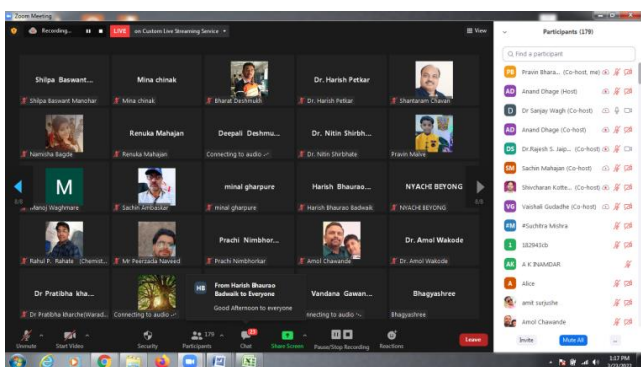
Zoom Meeting

Recording... LIVE on Custom Live Streaming Service

View

Shilpa Baswant...
Shilpa Baswant Manohar

Mina chinak
Mina chinak

Bharat Deshmukh

Dr. Harish Petkar
Dr. Harish Petkar

Shantaram Chavan

Namisha Bagde

Renuka Mahajan
Renuka Mahajan

Deepali Deshmu...
Connecting to audio

Dr. Nitin Shirbh...
Dr. Nitin Shirbhate

Pravin Maive

M
Manoj Waghmare

Sachin Ambadkar

minal gharpure
minal gharpure

Harish Bhaurao...
Harish Bhaurao Badwaik

NYACHI BEYONG
NYACHI BEYONG

Rahul P. Rahate (Chemist...

Mr Peerzada Naveed

Prachi Nimbhor...
Prachi Nimbhorkar

Amol Chawande

Dr. Amol Wakode
Dr. Amol Wakode

Dr Pratibha kha...
Dr Pratibha Kharche(Warad...

Connecting to audio

HB From Harish Bhaurao Badwaik to Everyone
Good Afternoon to everyone

Vandana Gawan...
nnecting to audio

Bhagyashree
Bhagyashree

Unmute
Start Video
Security
Participants 179
Chat
Share Screen
Pause/Stop Recording
Reactions
Leave

Participants (179)

Find a participant

PB Pravin Bhara... (Co-host, me)
AD Anand Dhage (Host)
D Dr Sanjay Wagh (Co-host)
AD Anand Dhage (Co-host)
DS Dr.Rajesh S. Jaip... (Co-host)
SM Sachin Mahajan (Co-host)
Shivcharan Kotte... (Co-host)
VG Vaishali Gudadhe (Co-host)
#M #Suchitra Mishra
1 182943cb
AK A K INAMDAR
A Alice
amit surjushe
Amol Chawande

Invite
Mute All
...

1:17 PM